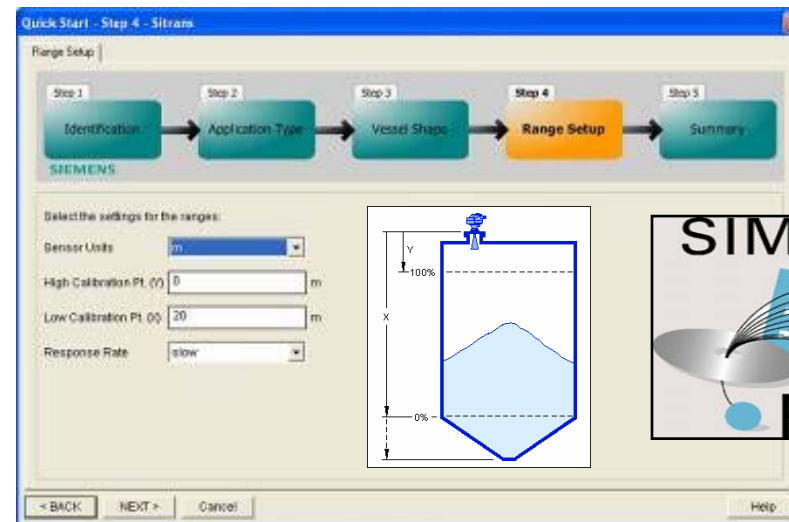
Quick Start - Step 4 - Sitrans

Range Setup

Step 1
Identification

Step 2
Application Type

Step 3
Vessel Shape

Step 4
Range Setup

Step 5
Summary

SIEMENS

Select the settings for the ranges:

Sensor Units m

High Calibration Pt. (Y) 0 m

Low Calibration Pt. (X) 20 m

Response Rate slow

Y
100%
X
0%

SIM

< BACK NEXT > Cancel Help